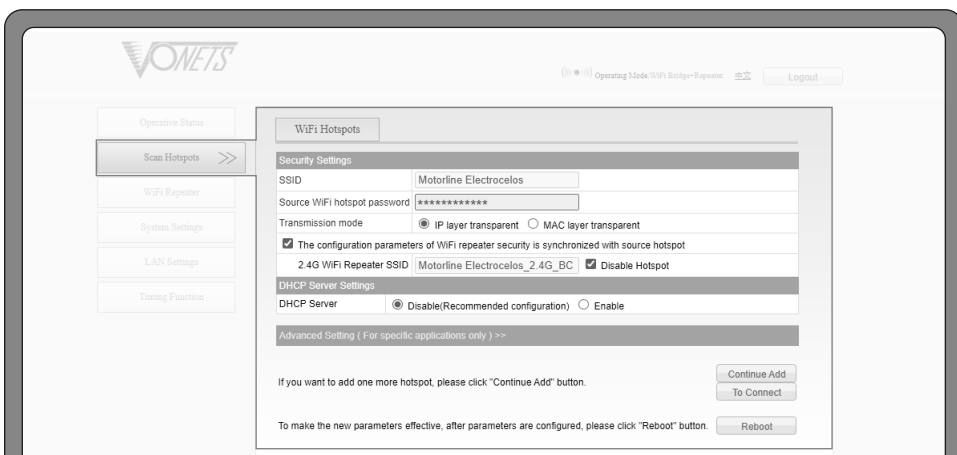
VONETS

Operating Mode:WiFi Bridge+Repeater 中文 Logout

Operative Status

Scan Hotspots >>

WiFi Repeater

System Settings

LAN Settings

Timing Function

WiFi Hotspots

Security Settings

| SSID | Motorline Electrocelos |
|---|---|
| Source WiFi hotspot password | ************ |
| Transmission mode | IP layer transparent MAC layer transparent |

The configuration parameters of WiFi repeater security is synchronized with source hotspot

2.4G WiFi Repeater SSID Motorline Electrocelos_2.4G_BC Disable Hotspot

DHCP Server Settings

| DHCP Server | Disable(Recommended configuration) Enable |
|---|---|

Advanced Setting ( For specific applications only ) >>

If you want to add one more hotspot, please click "Continue Add" button.

Continue Add

To Connect

To make the new parameters effective, after parameters are configured, please click "Reboot" button.

Reboot